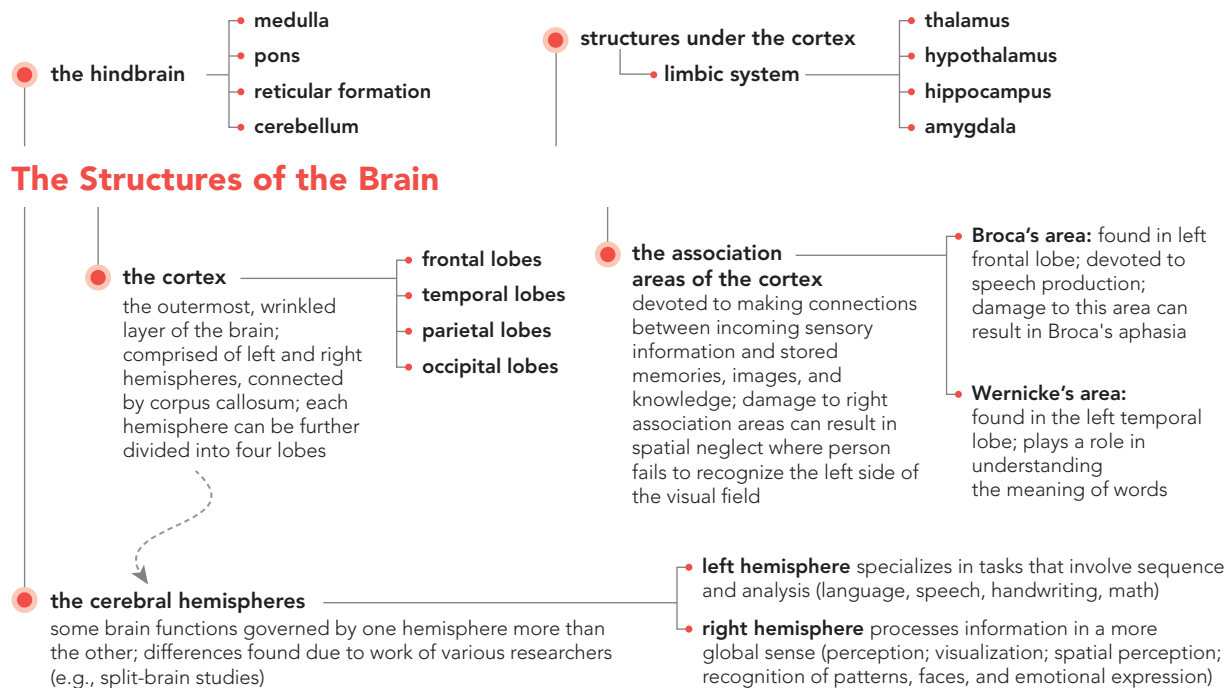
the hindbrain

medulla
pons
reticular formation
cerebellum

structures under the cortex

limbic system

thalamus
hypothalamus
hippocampus
amygdala

The Structures of the Brain

the cortex
the outermost, wrinkled layer of the brain; comprised of left and right hemispheres, connected by corpus callosum; each hemisphere can be further divided into four lobes

frontal lobes
temporal lobes
parietal lobes
occipital lobes

the association areas of the cortex
devoted to making connections between incoming sensory information and stored memories, images, and knowledge; damage to right association areas can result in spatial neglect where person fails to recognize the left side of the visual field

Broca's area: found in left frontal lobe; devoted to speech production; damage to this area can result in Broca's aphasia

Wernicke's area: found in the left temporal lobe; plays a role in understanding the meaning of words

the cerebral hemispheres
some brain functions governed by one hemisphere more than the other; differences found due to work of various researchers (e.g., split-brain studies)

left hemisphere specializes in tasks that involve sequence and analysis (language, speech, handwriting, math)

right hemisphere processes information in a more global sense (perception; visualization; spatial perception; recognition of patterns, faces, and emotional expression)